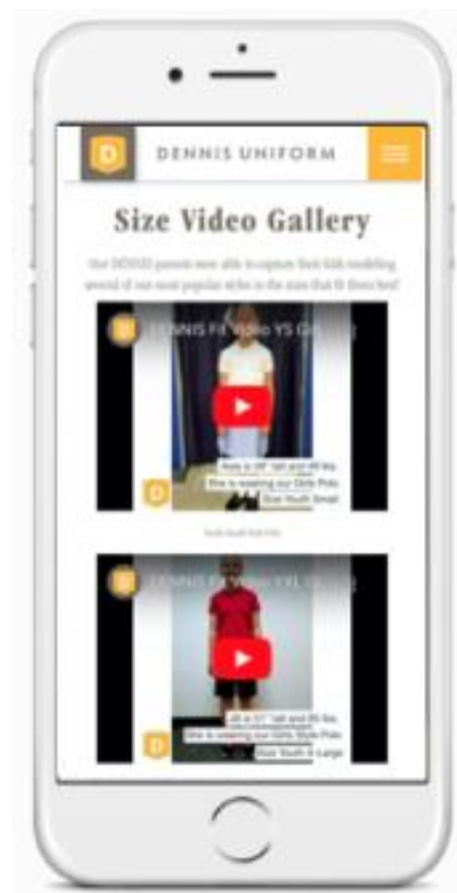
D

DENNIS UNIFORM

Size Video Gallery

Our DENNIS parents were able to capture their kids modeling several of our most popular styles in the sizes that fit them best!

DENNIS Fit Video YS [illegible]

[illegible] is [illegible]" tall and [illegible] lbs. She is wearing our Girls Polo Size Youth Small

D

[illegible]

DENNIS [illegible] YXL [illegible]

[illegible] is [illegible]" tall and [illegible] lbs. She is wearing our Girls Style Polo Size Youth X-Large

D